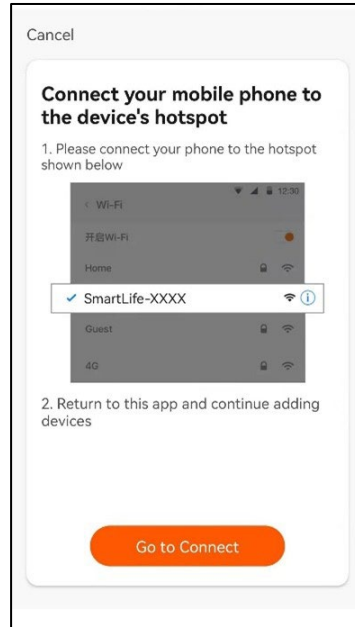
Cancel

Connect your mobile phone to the device's hotspot

1. Please connect your phone to the hotspot shown below

12:30

< Wi-Fi

开启Wi-Fi

Home

✓ SmartLife-XXXX

Guest

4G

2. Return to this app and continue adding devices

Go to Connect